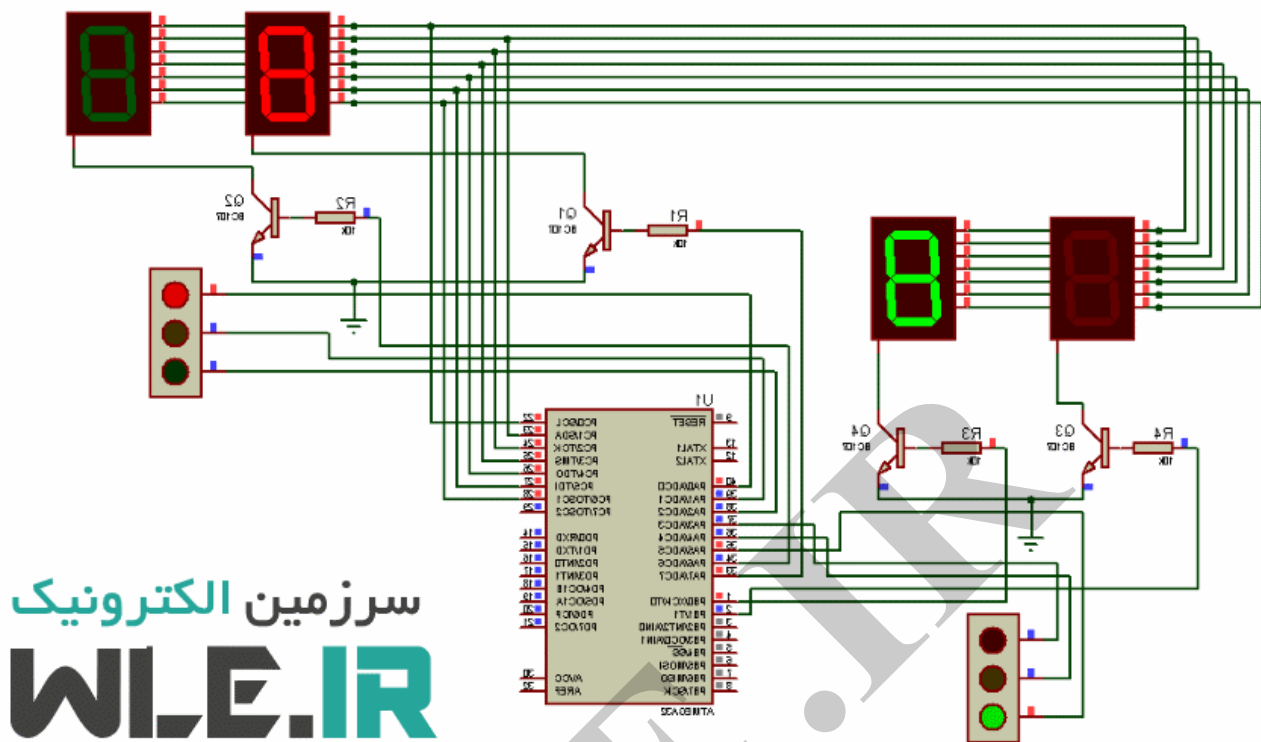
Q2
BC107
R2
10k
Q1
BC107
R1
10k
U1
Q4
BC107
R3
10k
Q3
BC107
R4
10k
RESET
XTAL1
XTAL2
PC0/SCL
PC1/SDA
PC2/TCK
PC3/TMS
PC4/TDO
PC5/TDI
PC6/TOSC1
PC7/TOSC2
PD0/RXD
PD1/TXD
PD2/INT0
PD3/INT1
PD4/OC1B
PD5/OC1A
PD6/ICP
PD7/OC2
AVCC
AREF
PA0/ADC0
PA1/ADC1
PA2/ADC2
PA3/ADC3
PA4/ADC4
PA5/ADC5
PA6/ADC6
PA7/ADC7
PB0/XCK/T0
PB1/T1
PB2/INT2/AIN0
PB3/OC0/AIN1
PB4/SS
PB5/MOSI
PB6/MISO
PB7/SCK
ATMEGA32
سرزمین الکترونیک
WLE.IR